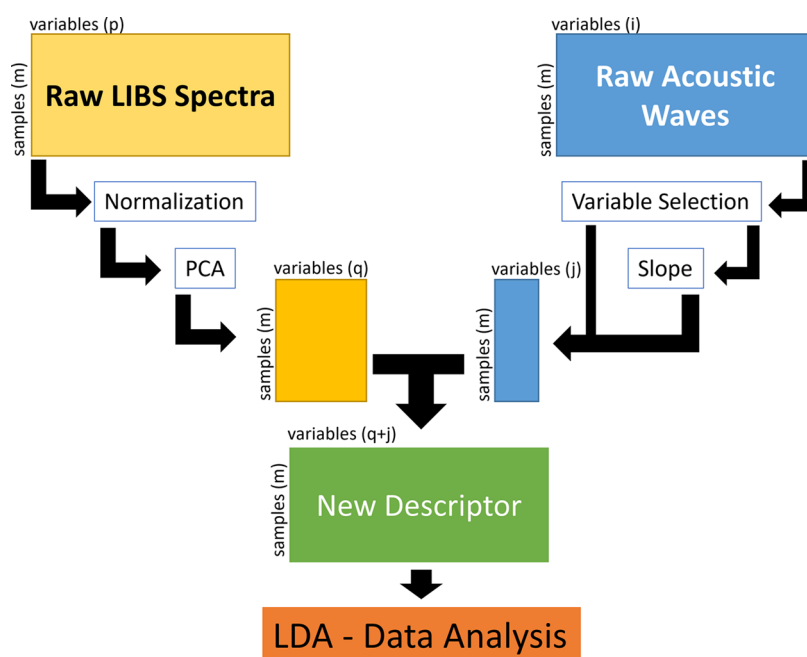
variables (p)
samples (m)
Raw LIBS Spectra

variables (i)
samples (m)
Raw Acoustic Waves

Normalization

Variable Selection

PCA

variables (q)
samples (m)

variables (j)
samples (m)

Slope

variables (q+j)
samples (m)
New Descriptor

LDA - Data Analysis